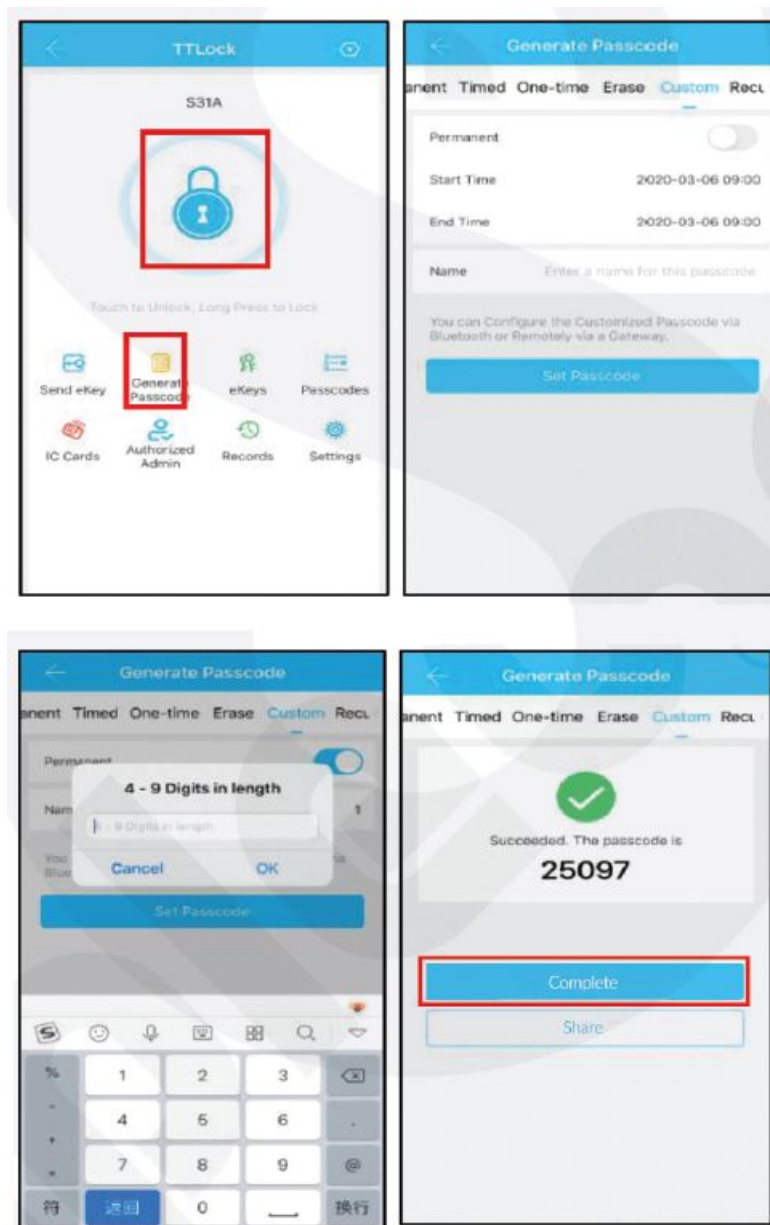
TTLock

S31A

Touch to Unlock, Long Press to Lock

Send eKey
Generate Passcode
eKeys
Passcodes
IC Cards
Authorized Admin
Records
Settings

Generate Passcode

anent Timed One-time Erase Custom Recu

Permanent
Start Time 2020-03-06 09:00
End Time 2020-03-06 09:00
Name Enter a name for this passcode

You can Configure the Customized Passcode via Bluetooth or Remotely via a Gateway.

Set Passcode

Generate Passcode

anent Timed One-time Erase Custom Recu

Permanent
Nam
You
Blue

4 - 9 Digits in length
4 - 9 Digits in length
Cancel OK

Set Passcode

| % | 1 | 2 | 3 | ⌫ |
|---|---|---|---|---|
| - | 4 | 5 | 6 | . |
| + | 7 | 8 | 9 | @ |
| 符 | 返回 | 0 | ␣ | 换行 |

Generate Passcode

anent Timed One-time Erase Custom Recu

Succeeded. The passcode is
25097

Complete
Share